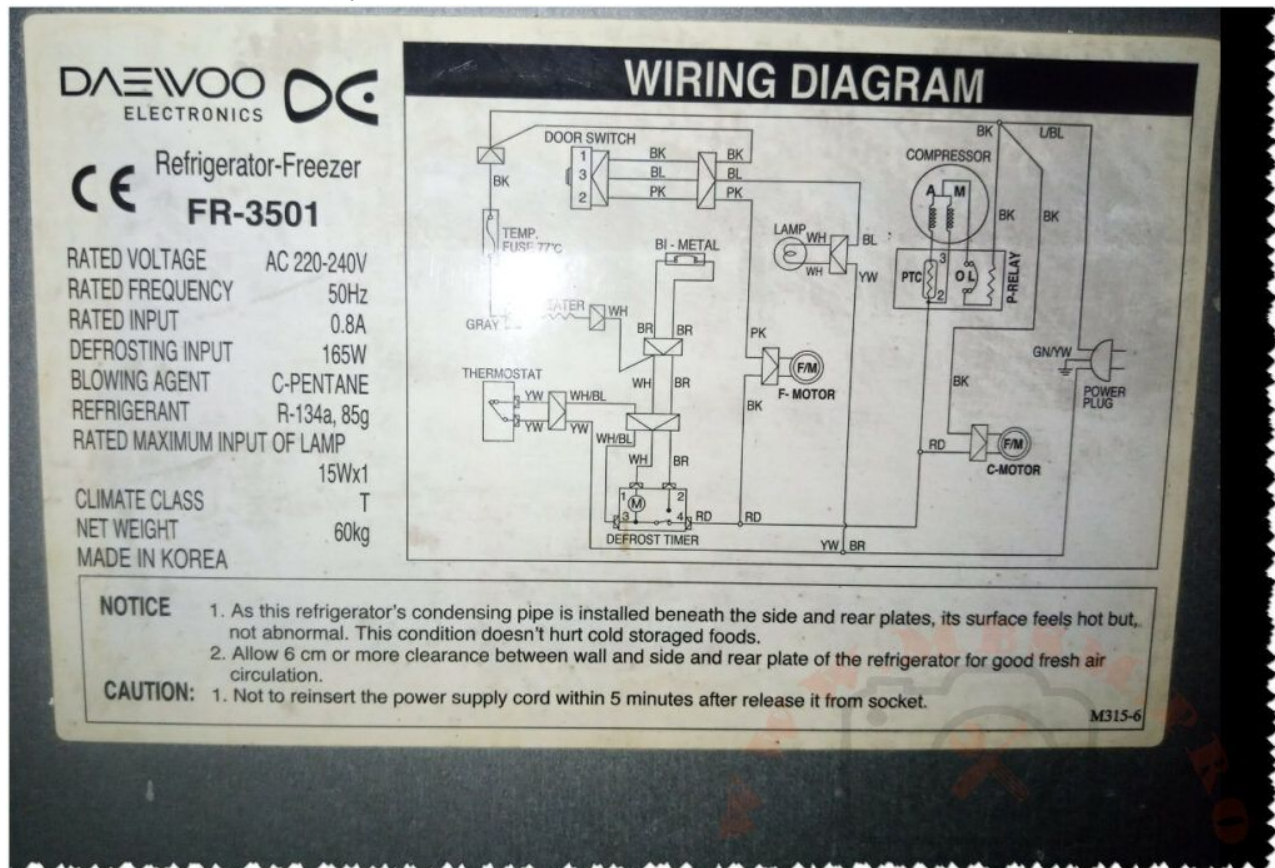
DAEWOO ELECTRONICS

CE Refrigerator-Freezer
FR-3501

| RATED VOLTAGE | AC 220-240V |
|---|---|
| RATED FREQUENCY | 50Hz |
| RATED INPUT | 0.8A |
| DEFROSTING INPUT | 165W |
| BLOWING AGENT | C-PENTANE |
| REFRIGERANT | R-134a, 85g |
| RATED MAXIMUM INPUT OF LAMP | 15Wx1 |
| CLIMATE CLASS | T |
| NET WEIGHT | 60kg |

MADE IN KOREA

WIRING DIAGRAM

DOOR SWITCH 1 3 2 BK BL PK BK BL PK BK TEMP. FUSE 77°C BI - METAL LAMP WH WH BL YW BK L/BL COMPRESSOR A M BK BK PTC 3 2 O L P-RELAY GRAY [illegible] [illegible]EATER WH BR BR PK F/M F- MOTOR BK GN/YW POWER PLUG THERMOSTAT YW YW WH/BL YW WH BR WH/BL WH BR BK RD F/M C-MOTOR 1 M 2 3 4 RD RD DEFROST TIMER YW BR

NOTICE 1. As this refrigerator's condensing pipe is installed beneath the side and rear plates, its surface feels hot but, not abnormal. This condition doesn't hurt cold storaged foods.
2. Allow 6 cm or more clearance between wall and side and rear plate of the refrigerator for good fresh air circulation.
CAUTION: 1. Not to reinsert the power supply cord within 5 minutes after release it from socket.

M315-6